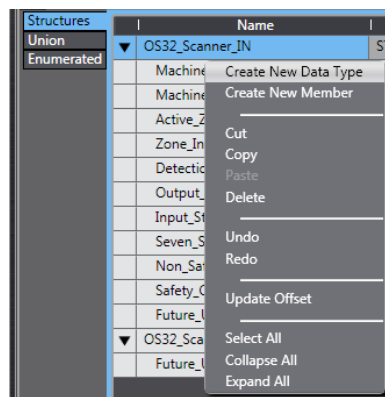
Structures
Union
Enumerated

Name
OS32_Scanner_IN
Machine
Machine
Active_Z
Zone_In
Detectic
Output_
Input_St
Seven_S
Non_Saf
Safety_C
Future_U
OS32_Sca
Future_U

Create New Data Type
Create New Member
Cut
Copy
Paste
Delete
Undo
Redo
Update Offset
Select All
Collapse All
Expand All